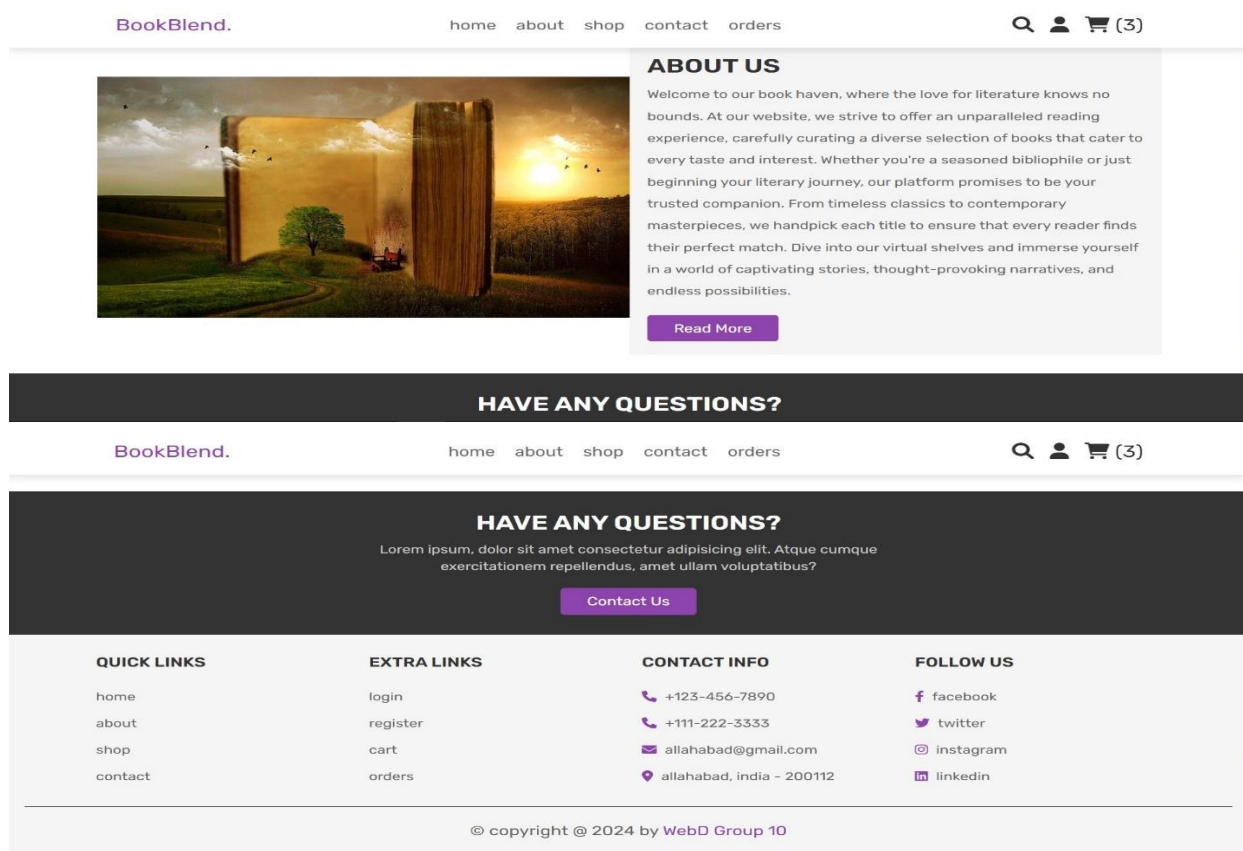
BookBlend.

home about shop contact orders

(3)

ABOUT US

Welcome to our book haven, where the love for literature knows no bounds. At our website, we strive to offer an unparalleled reading experience, carefully curating a diverse selection of books that cater to every taste and interest. Whether you're a seasoned bibliophile or just beginning your literary journey, our platform promises to be your trusted companion. From timeless classics to contemporary masterpieces, we handpick each title to ensure that every reader finds their perfect match. Dive into our virtual shelves and immerse yourself in a world of captivating stories, thought-provoking narratives, and endless possibilities.

Read More

HAVE ANY QUESTIONS?

BookBlend.

home about shop contact orders

(3)

HAVE ANY QUESTIONS?

Lorem ipsum, dolor sit amet consectetur adipisicing elit. Atque cumque exercitationem repellendus, amet ullam voluptatibus?

Contact Us

QUICK LINKS

home

about

shop

contact

EXTRA LINKS

login

register

cart

orders

CONTACT INFO

+123-456-7890

+111-222-3333

allahabad@gmail.com

allahabad, india - 200112

FOLLOW US

facebook

twitter

instagram

linkedin

© copyright @ 2024 by WebD Group 10